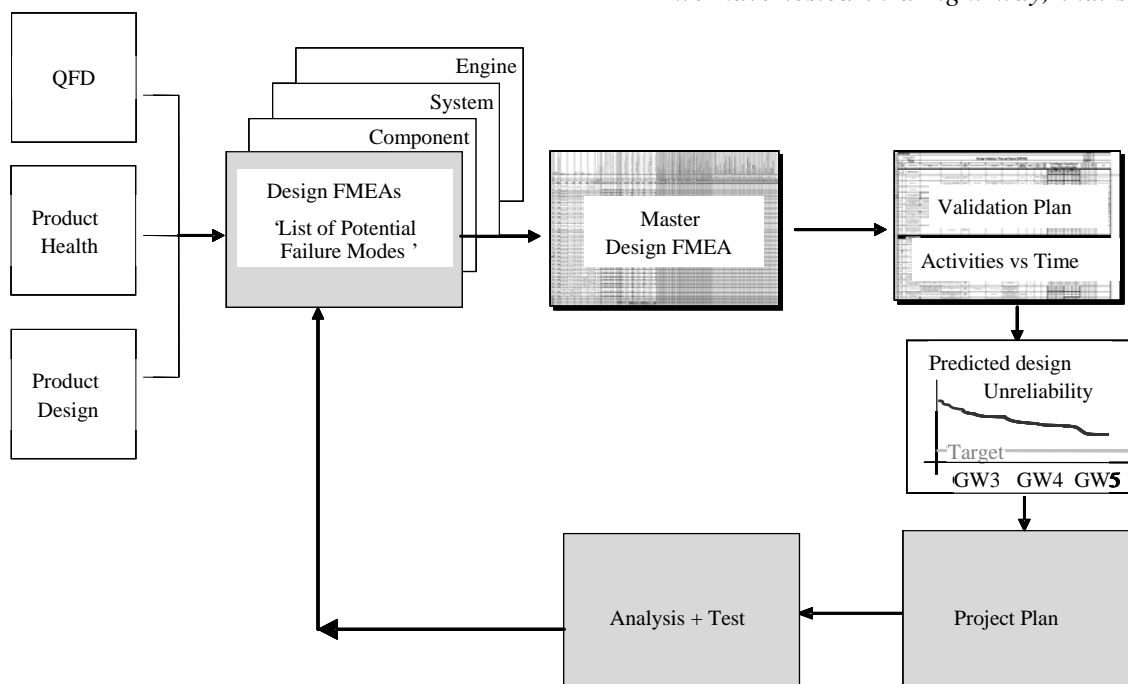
QFD

Product Health

Product Design

Engine

System

Component

Design FMEAs

'List of Potential Failure Modes '

Master Design FMEA

Validation Plan

Activities vs Time

Predicted design Unreliability

Target

GW3 GW4 GW5

Project Plan

Analysis + Test